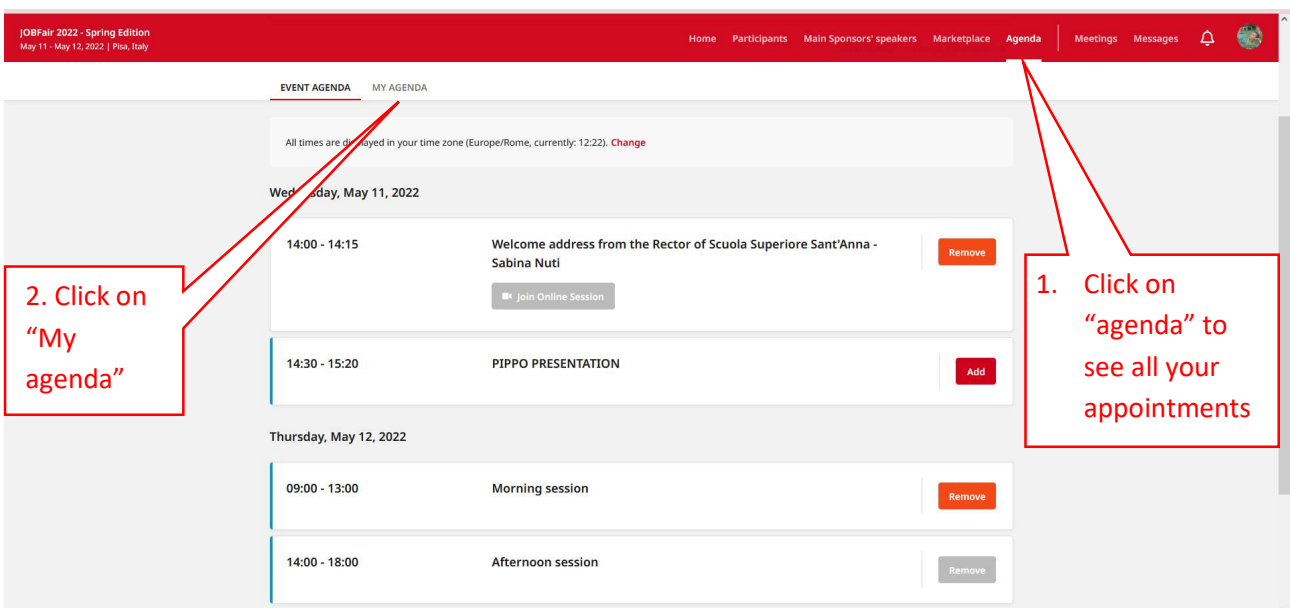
JOBFair 2022 - Spring Edition
May 11 - May 12, 2022 | Pisa, Italy

Home Participants Main Sponsors' speakers Marketplace Agenda Meetings Messages

EVENT AGENDA MY AGENDA

All times are di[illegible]ayed in your time zone (Europe/Rome, currently: 12:22). Change

Wed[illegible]sday, May 11, 2022

14:00 - 14:15 Welcome address from the Rector of Scuola Superiore Sant'Anna - Sabina Nuti

Join Online Session

Remove

14:30 - 15:20 PIPPO PRESENTATION

Add

Thursday, May 12, 2022

09:00 - 13:00 Morning session

Remove

14:00 - 18:00 Afternoon session

Remove

2. Click on "My agenda"

1. Click on "agenda" to see all your appointments